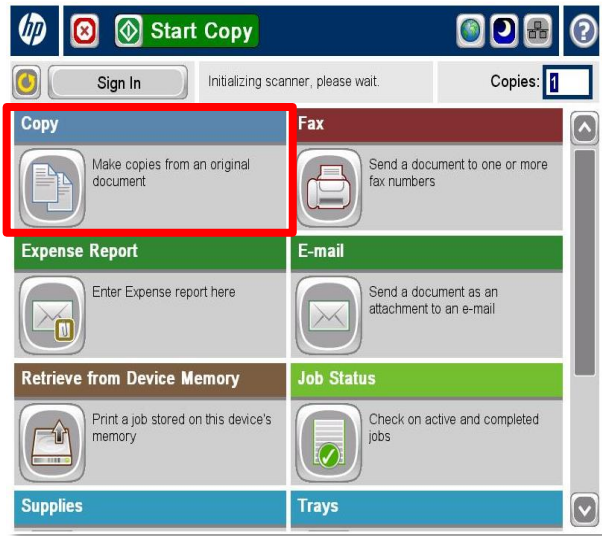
hp

Start Copy

Sign In

Initializing scanner, please wait.

Copies: 1

Copy

Make copies from an original document

Fax

Send a document to one or more fax numbers

Expense Report

Enter Expense report here

E-mail

Send a document as an attachment to an e-mail

Retrieve from Device Memory

Print a job stored on this device's memory

Job Status

Check on active and completed jobs

Supplies

Trays